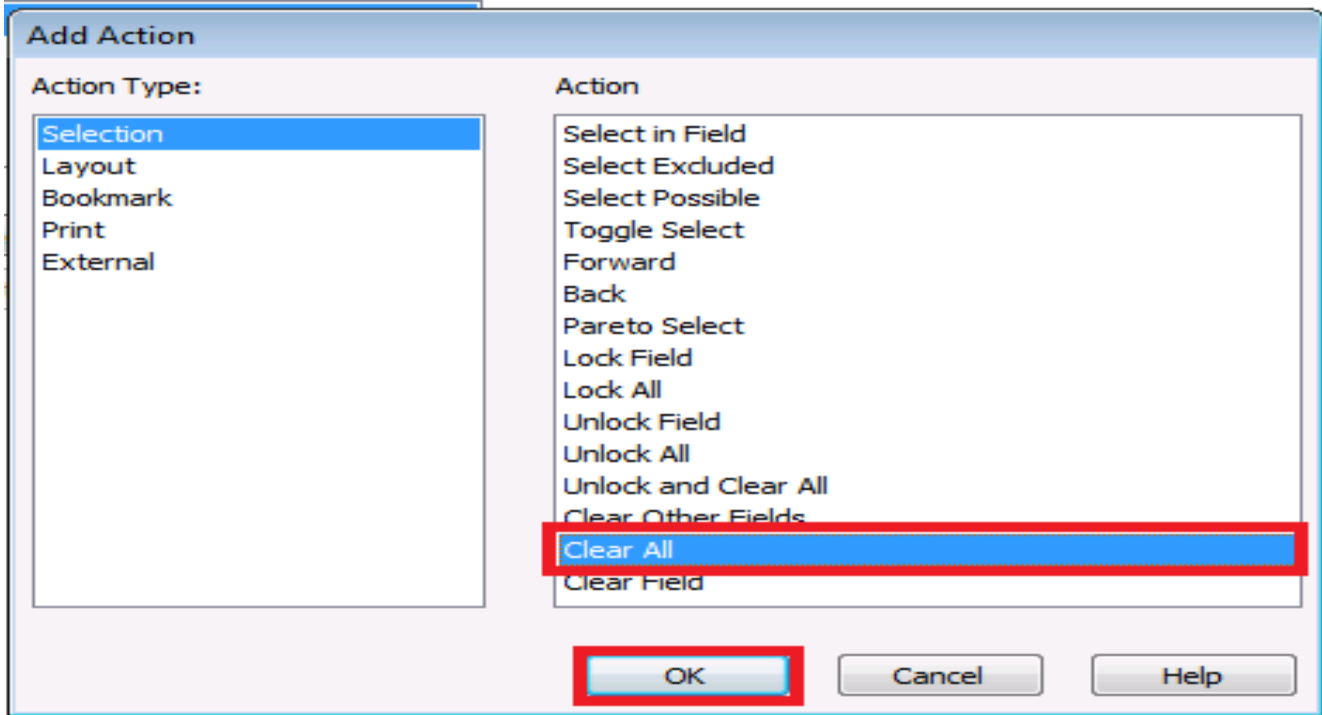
Add Action

Action Type:

Selection
Layout
Bookmark
Print
External

Action

Select in Field
Select Excluded
Select Possible
Toggle Select
Forward
Back
Pareto Select
Lock Field
Lock All
Unlock Field
Unlock All
Unlock and Clear All
Clear Other Fields
Clear All
Clear Field

OK
Cancel
Help